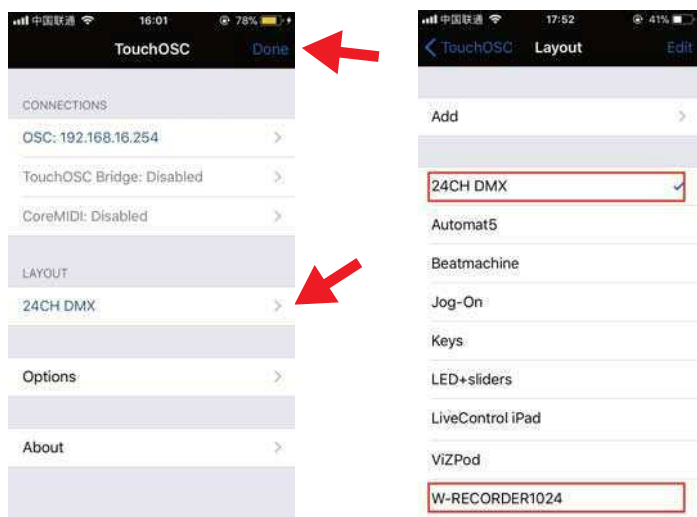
中国联通 16:01 78%

TouchOSC Done

CONNECTIONS

OSC: 192.168.16.254

TouchOSC Bridge: Disabled

CoreMIDI: Disabled

LAYOUT

24CH DMX

Options

About

中国联通 17:52 41%

TouchOSC Layout Edit

Add

24CH DMX

Automat5

Beatmachine

Jog-On

Keys

LED+sliders

LiveControl iPad

ViZPod

W-RECORDER1024